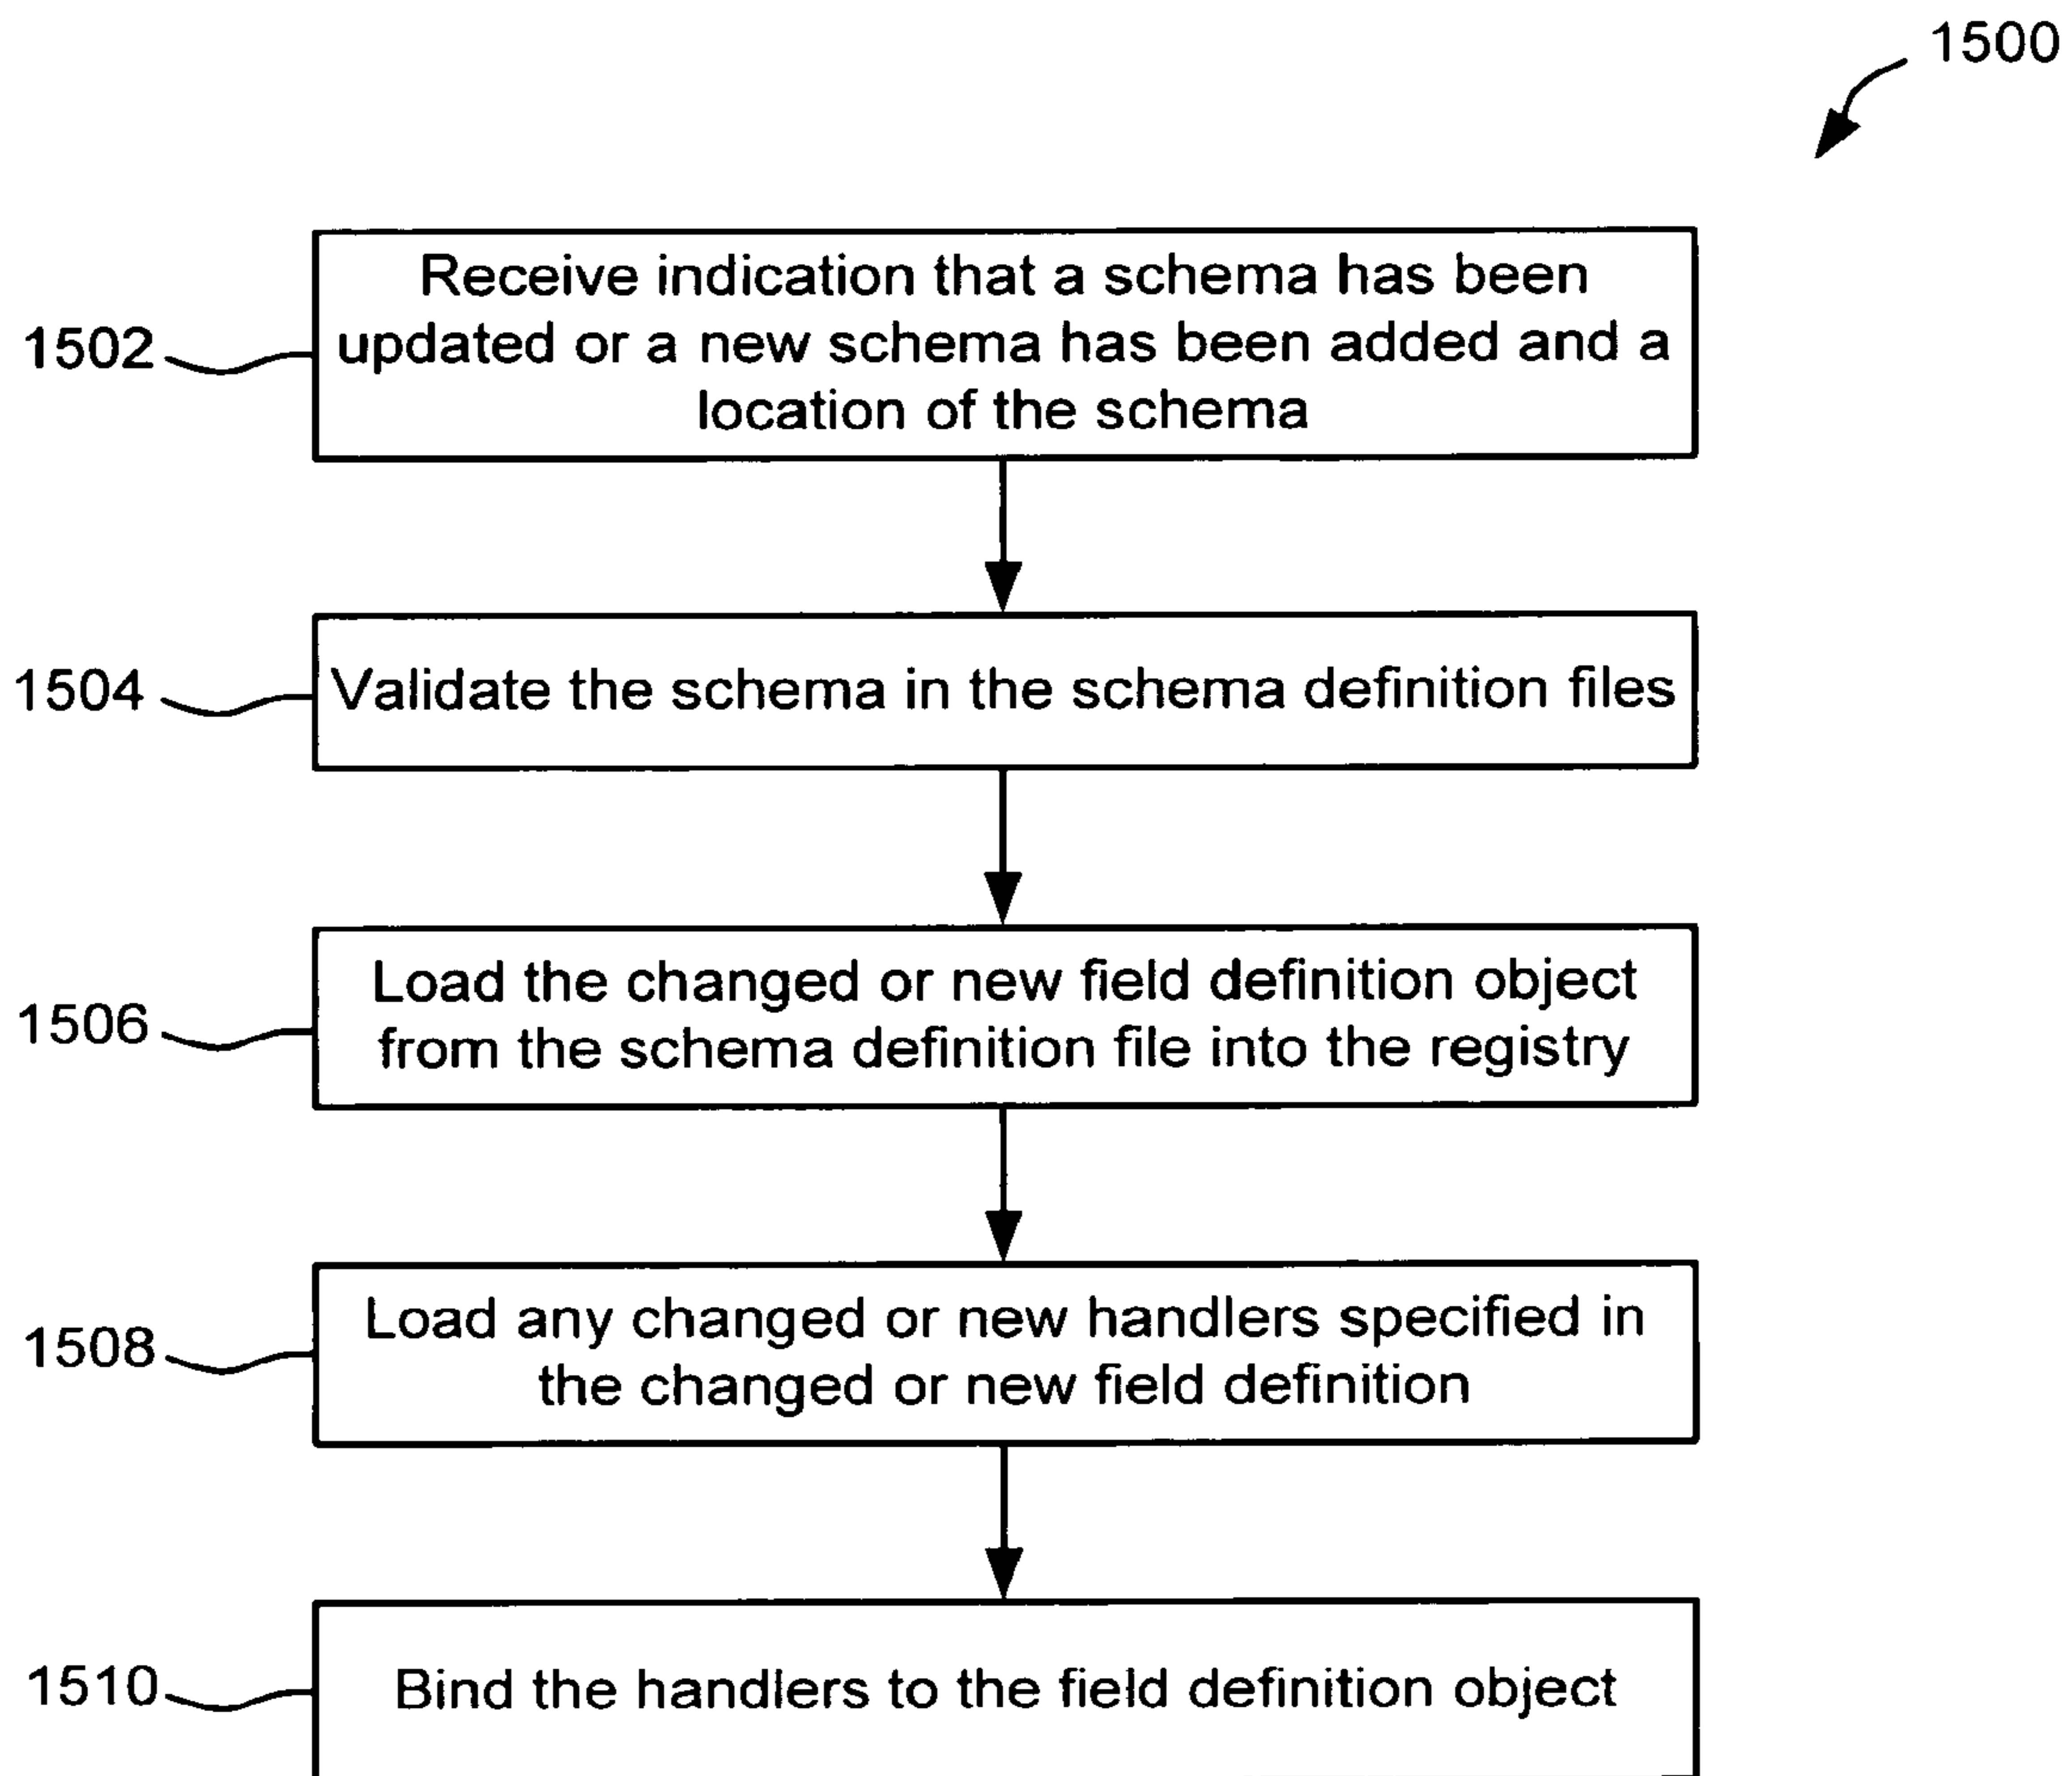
1500

1502

Receive indication that a schema has been updated or a new schema has been added and a location of the schema

1504

Validate the schema in the schema definition files

1506

Load the changed or new field definition object from the schema definition file into the registry

1508

Load any changed or new handlers specified in the changed or new field definition

1510

Bind the handlers to the field definition object